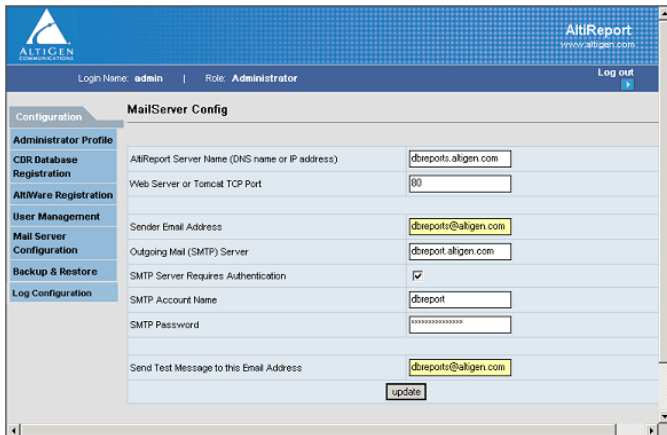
ALTIGEN
COMMUNICATIONS

AltiReport
www.altigen.com

Login Name: admin | Role: Administrator

Log out

Configuration

Administrator Profile
CDR Database Registration
AltiWare Registration
User Management
Mail Server Configuration
Backup & Restore
Log Configuration

MailServer Config

| | |
|---|---|
| AltiReport Server Name (DNS name or IP address) | dbreports.altigen.com |
| Web Server or Tomcat TCP Port | 80 |
| Sender Email Address | dbreports@altigen.com |
| Outgoing Mail (SMTP) Server | dbreport.altigen.com |
| SMTP Server Requires Authentication | ☑ |
| SMTP Account Name | dbreport |
| SMTP Password | ************** |
| Send Test Message to this Email Address | dbreports@altigen.com |

update